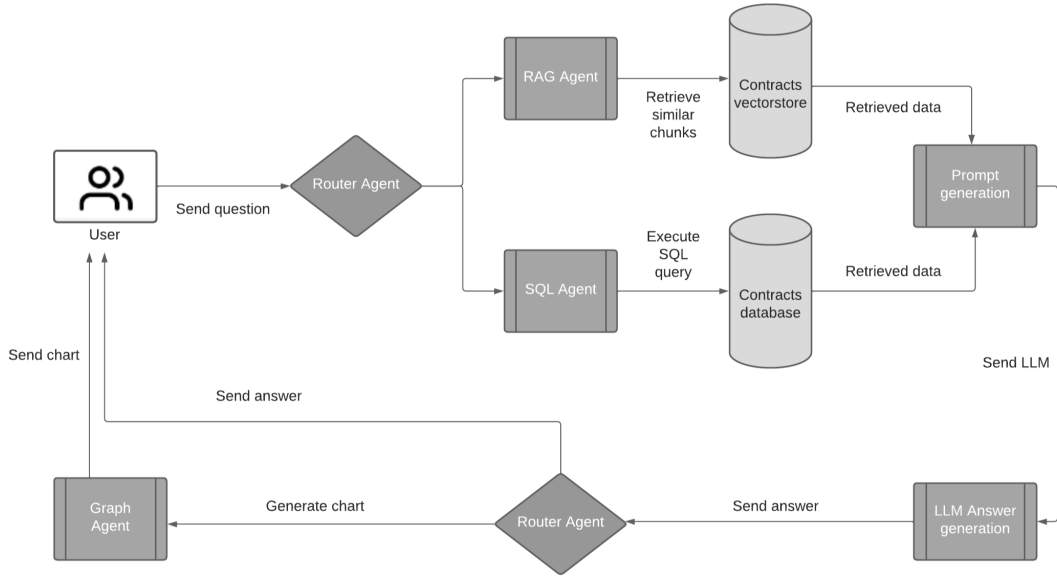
User

Send question

Router Agent

RAG Agent

Retrieve similar chunks

Contracts vectorstore

Retrieved data

Prompt generation

SQL Agent

Execute SQL query

Contracts database

Retrieved data

Send LLM

Send chart

Send answer

Graph Agent

Generate chart

Router Agent

Send answer

LLM Answer generation